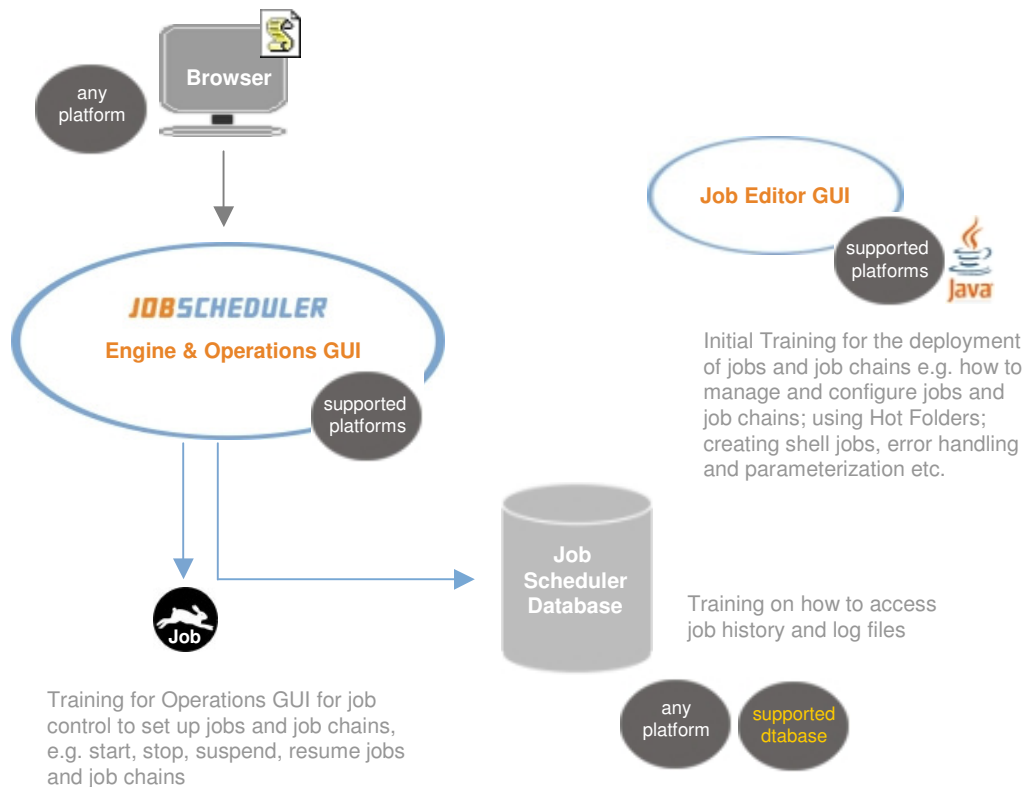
any platform

Browser

JOBSCHEDULER

Engine & Operations GUI

supported platforms

Job Editor GUI

supported platforms

Java

Initial Training for the deployment of jobs and job chains e.g. how to manage and configure jobs and job chains; using Hot Folders; creating shell jobs, error handling and parameterization etc.

Job Scheduler Database

Training on how to access job history and log files

Job

Training for Operations GUI for job control to set up jobs and job chains, e.g. start, stop, suspend, resume jobs and job chains

any platform

supported dtabase